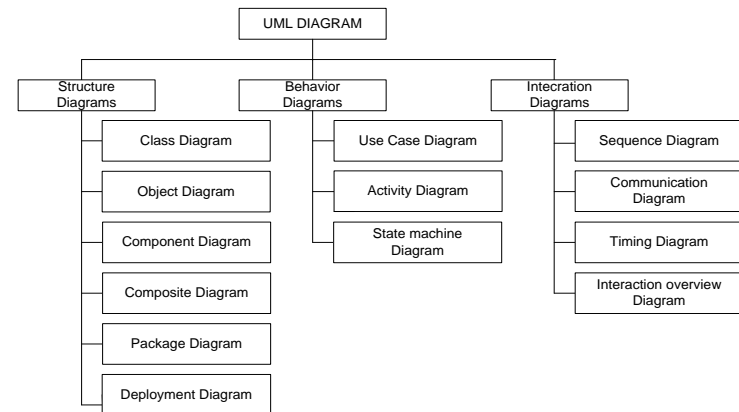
UML DIAGRAM

Structure Diagrams

Class Diagram

Object Diagram

Component Diagram

Composite Diagram

Package Diagram

Deployment Diagram

Behavior Diagrams

Use Case Diagram

Activity Diagram

State machine Diagram

Intecration Diagrams

Sequence Diagram

Communication Diagram

Timing Diagram

Interaction overview Diagram